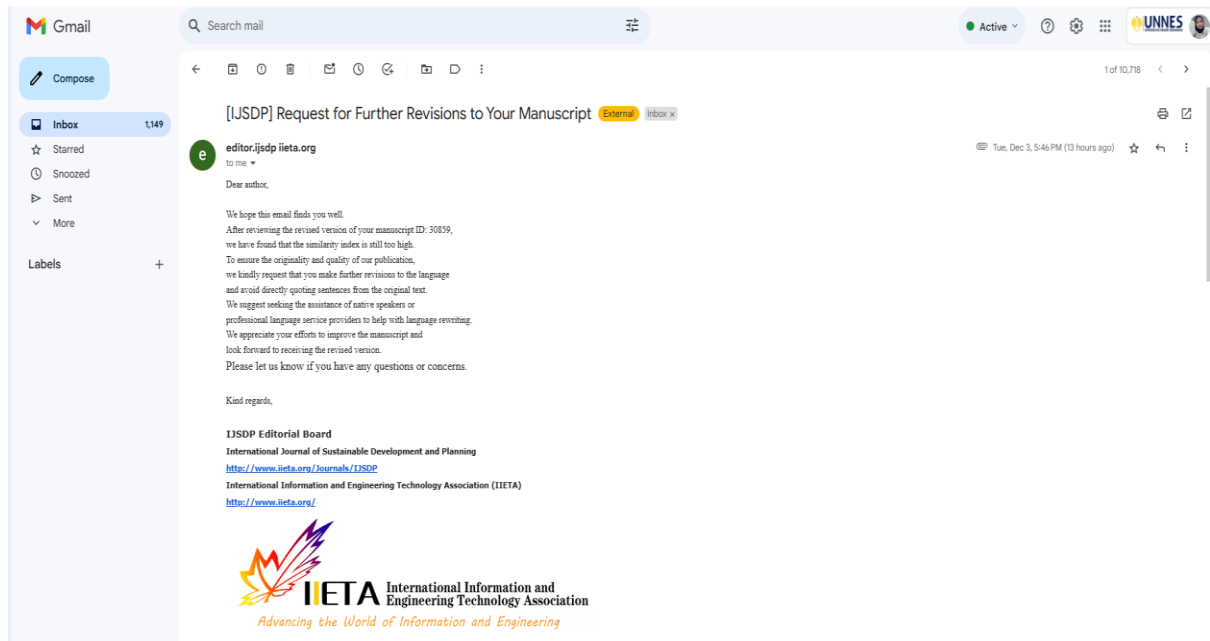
Gmail

Search mail

Active

UNNES

Compose

Inbox 1,149
Starred
Snoozed
Sent
More

Labels +

1 of 10,718

[IJSDP] Request for Further Revisions to Your Manuscript External Inbox ×

editor.ijsdp iieta.org
to me

Tue, Dec 3, 5:46 PM (13 hours ago)

Dear author,

We hope this email finds you well.
After reviewing the revised version of your manuscript ID: 30859, we have found that the similarity index is still too high.
To ensure the originality and quality of our publication, we kindly request that you make further revisions to the language and avoid directly quoting sentences from the original text.
We suggest seeking the assistance of native speakers or professional language service providers to help with language rewriting.
We appreciate your efforts to improve the manuscript and look forward to receiving the revised version.
Please let us know if you have any questions or concerns.

Kind regards,

IJSDP Editorial Board
International Journal of Sustainable Development and Planning
http://www.iieta.org/Journals/IJSDP
International Information and Engineering Technology Association (IIETA)
http://www.iieta.org/

IIETA International Information and Engineering Technology Association
Advancing the World of Information and Engineering